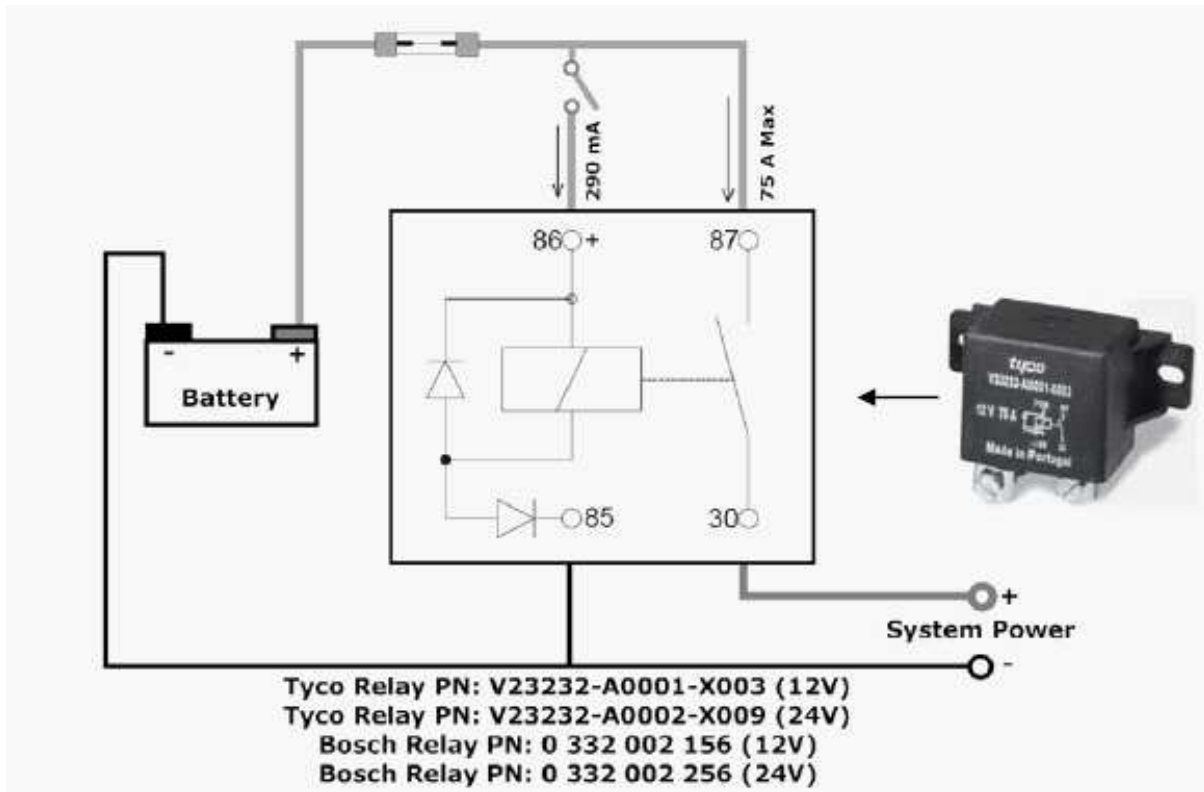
290 mA

75 A Max

86 +

87

85

30

-

+

Battery

tyco
V23232-A0001-X003
12 V 75 A
Made in Portugal

+
System Power

-

Tyco Relay PN: V23232-A0001-X003 (12V)
Tyco Relay PN: V23232-A0002-X009 (24V)
Bosch Relay PN: 0 332 002 156 (12V)
Bosch Relay PN: 0 332 002 256 (24V)